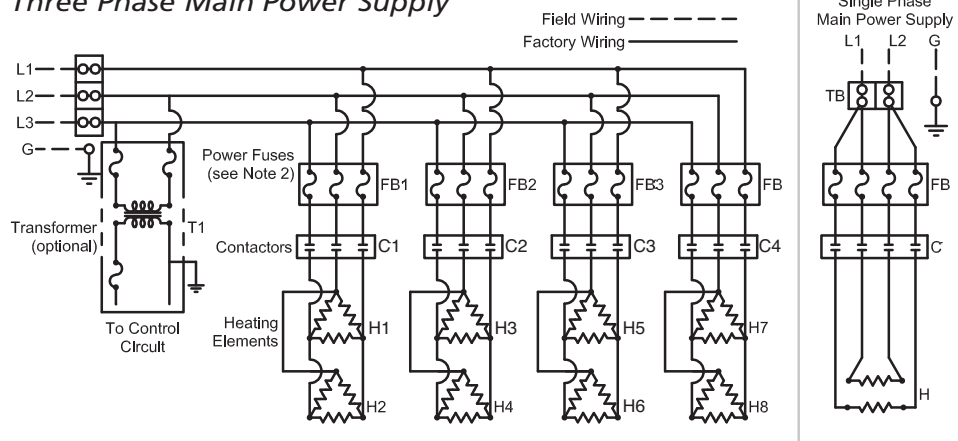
Three Phase Main Power Supply

Field Wiring
Factory Wiring

L1
L2
L3
G

Transformer (optional)
T1
To Control Circuit

Power Fuses (see Note 2)
FB1
FB2
FB3
FB

Contactors
C1
C2
C3
C4

Heating Elements
H1
H2
H3
H4
H5
H6
H7
H8

Single Phase Main Power Supply
L1 L2 G
TB
FB
C
H